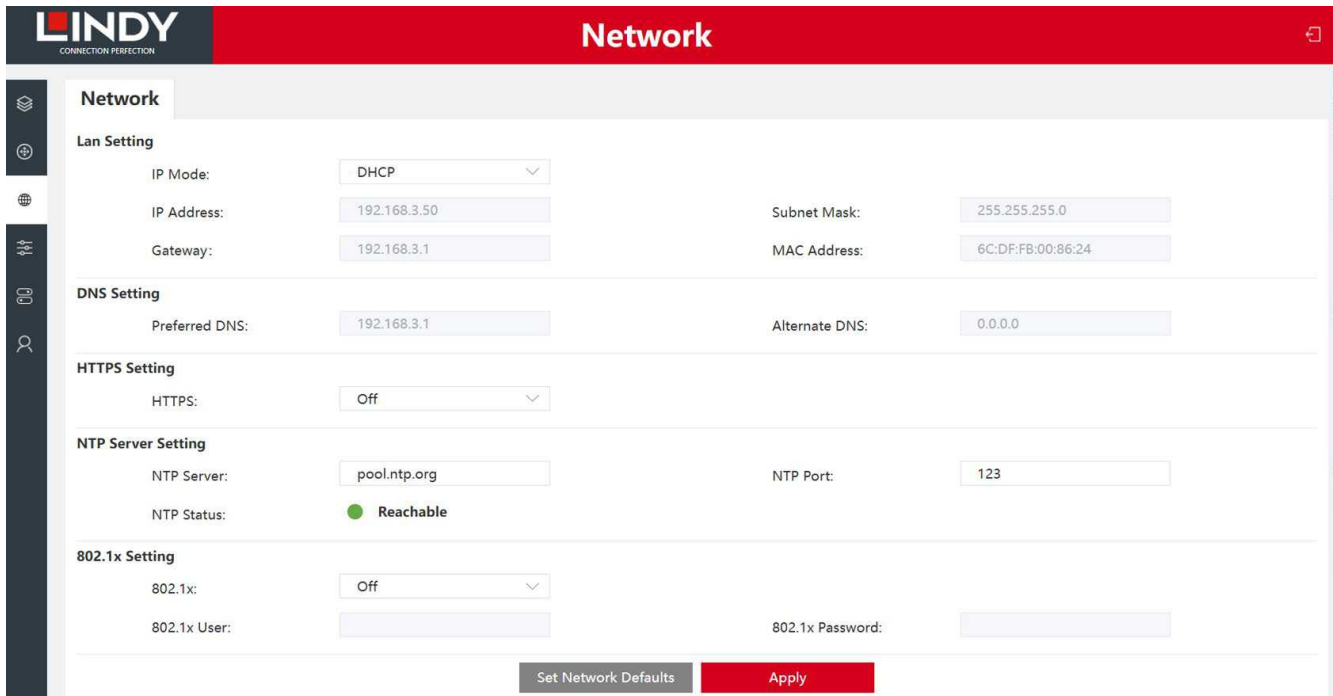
LINDY
CONNECTION PERFECTION

Network

Network

Lan Setting

IP Mode: DHCP

IP Address: 192.168.3.50

Subnet Mask: 255.255.255.0

Gateway: 192.168.3.1

MAC Address: 6C:DF:FB:00:86:24

DNS Setting

Preferred DNS: 192.168.3.1

Alternate DNS: 0.0.0.0

HTTPS Setting

HTTPS: Off

NTP Server Setting

NTP Server: pool.ntp.org

NTP Port: 123

NTP Status: Reachable

802.1x Setting

802.1x: Off

802.1x User:

802.1x Password:

Set Network Defaults

Apply